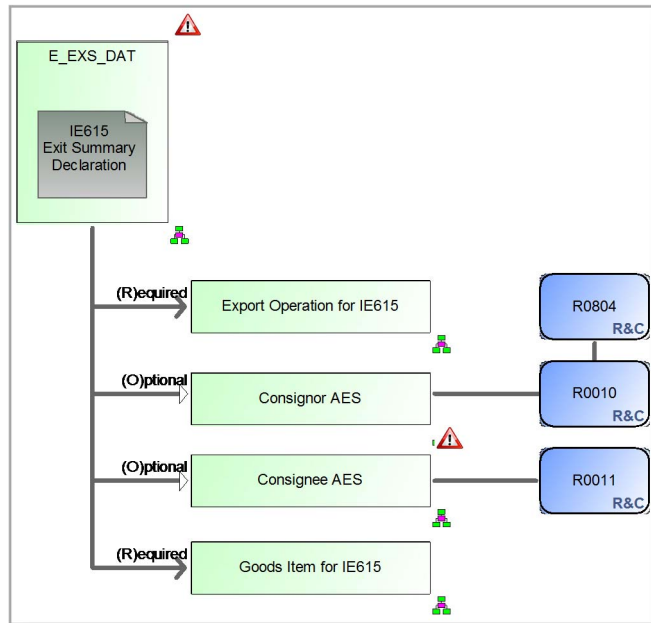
E_EXS_DAT

IE615
Exit Summary
Declaration

(R)equired

Export Operation for IE615

R0804
R&C

(O)ptional

Consignor AES

R0010
R&C

(O)ptional

Consignee AES

R0011
R&C

(R)equired

Goods Item for IE615